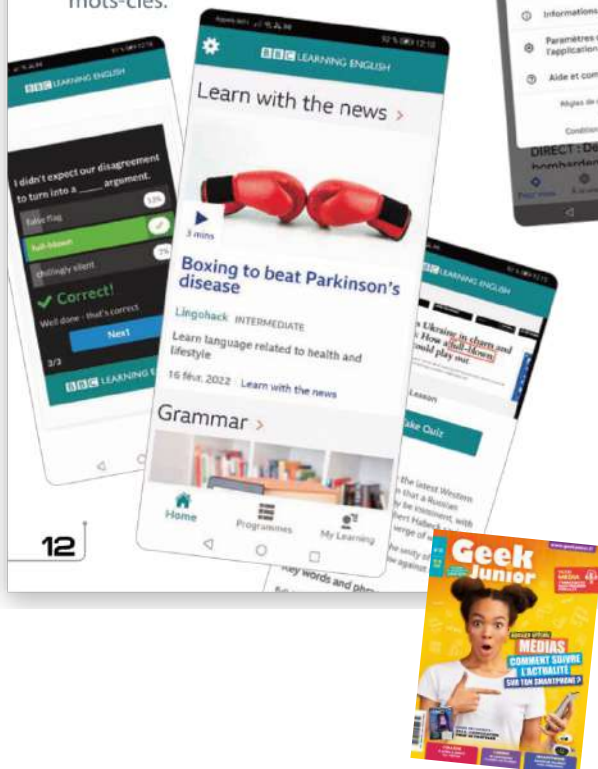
mots-clés.

BBC LEARNING ENGLISH

I didn't expect our disagreement to turn into a _____ argument.

false flag

full-blown

chillingly silent

✓ Correct!

Well done - that's correct

Next

3/3

BBC LEARNING ENGLISH

BBC LEARNING ENGLISH

Learn with the news >

3 mins

Boxing to beat Parkinson's disease

Lingohack INTERMEDIATE

Learn language related to health and lifestyle

16 févr. 2022 Learn with the news

Grammar >

Home

Programmes

My Learning

BBC LEARNING ENGLISH

Ukraine in charts and How a full-blown could play out

Lesson

Take Quiz

the latest Western that a Russian be imminent, with

Key words and phr

Informations

Paramètres de l'application

Aide et com

Règles de

Condition

DIRECT : Dé bombarde

12

Geek Junior

MÉDIAS

COMMENT SUIVRE L'ACTUALITÉ SUR TON SMARTPHONE ?